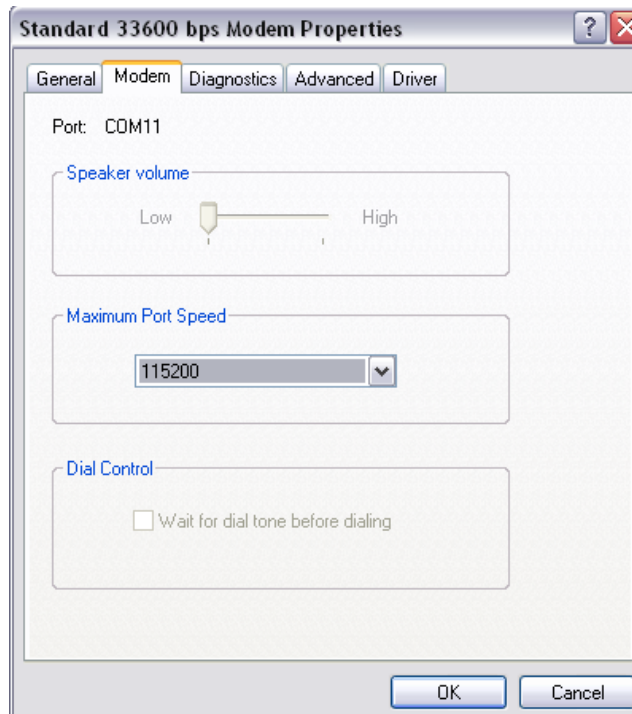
Standard 33600 bps Modem Properties

General Modem Diagnostics Advanced Driver

Port: COM11

Speaker volume

Low High

Maximum Port Speed

115200

Dial Control

Wait for dial tone before dialing

OK Cancel